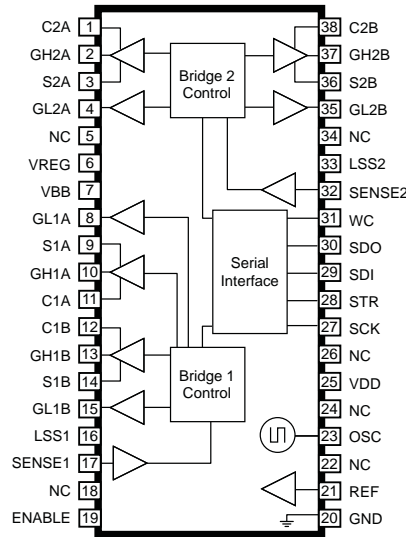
C2A 1
GH2A 2
S2A 3
GL2A 4
NC 5
VREG 6
VBB 7
GL1A 8
S1A 9
GH1A 10
C1A 11
C1B 12
GH1B 13
S1B 14
GL1B 15
LSS1 16
SENSE1 17
NC 18
ENABLE 19

Bridge 2 Control

Serial Interface

Bridge 1 Control

38 C2B
37 GH2B
36 S2B
35 GL2B
34 NC
33 LSS2
32 SENSE2
31 WC
30 SDO
29 SDI
28 STR
27 SCK
26 NC
25 VDD
24 NC
23 OSC
22 NC
21 REF
20 GND